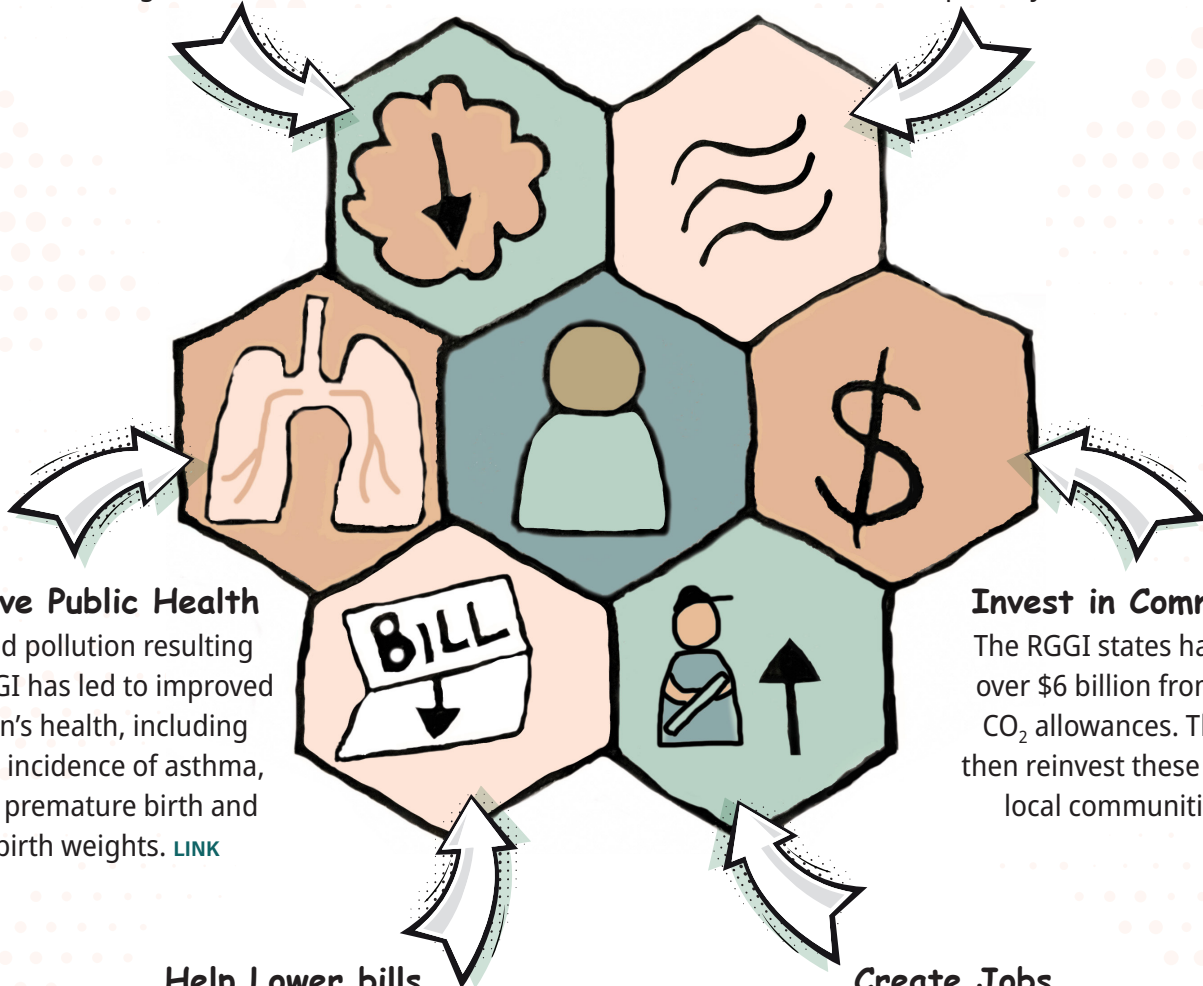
ve Public Health

d pollution resulting GI has led to improved n's health, including incidence of asthma, premature birth and birth weights. LINK

BILL

Invest in Comm

The RGGI states ha over \$6 billion from $CO_2$ allowances. Th then reinvest these local communiti

Help Lower bills

Create Jobs